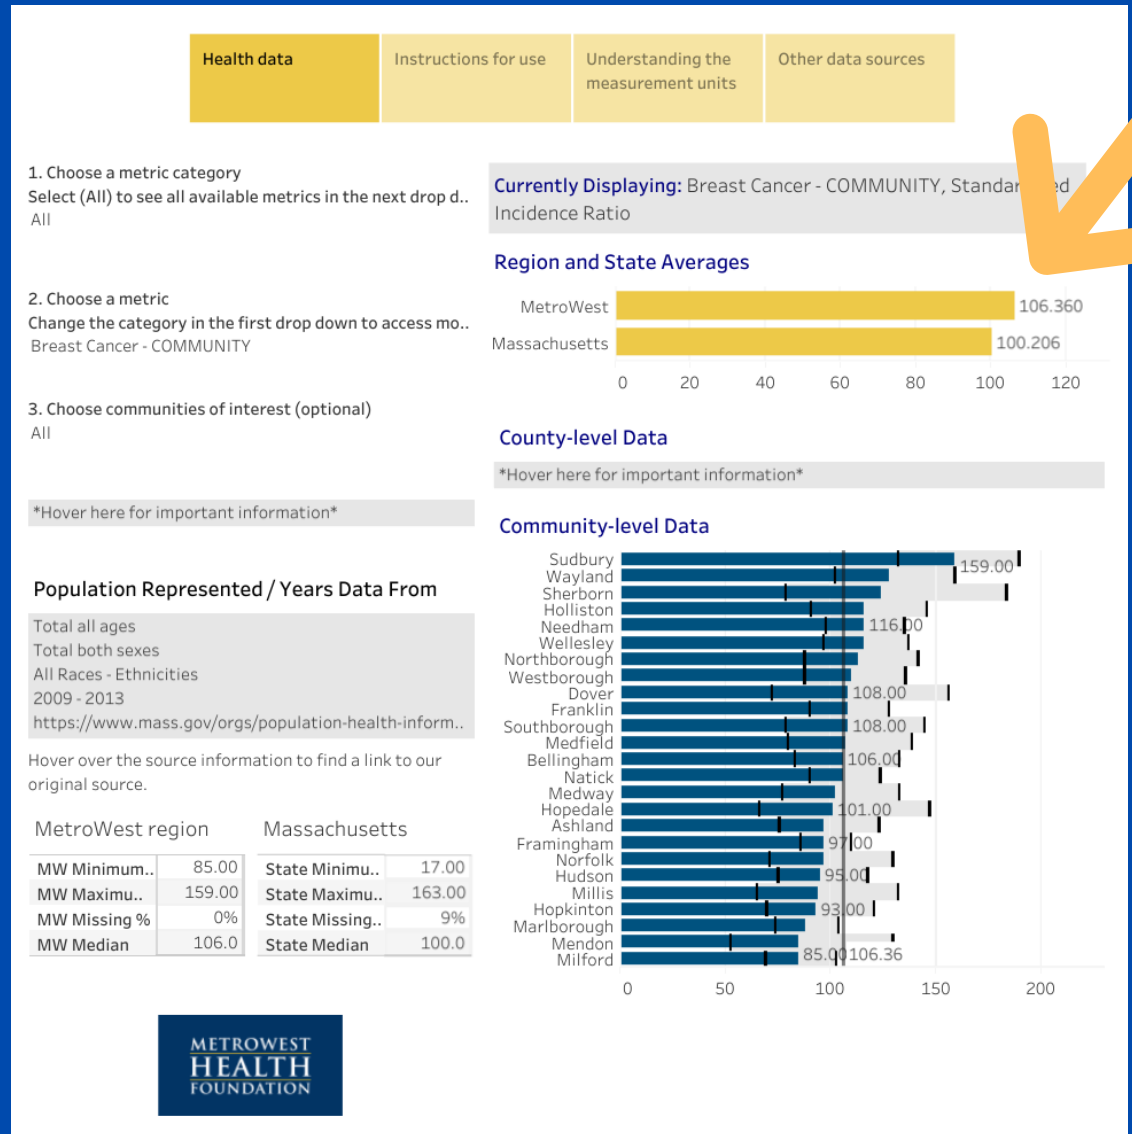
Health data | Instructions for use | Understanding the measurement units | Other data sources

1. Choose a metric category
Select (All) to see all available metrics in the next drop d..
All

2. Choose a metric
Change the category in the first drop down to access mo..
Breast Cancer - COMMUNITY

3. Choose communities of interest (optional)
All

*Hover here for important information*

Population Represented / Years Data From

Total all ages
Total both sexes
All Races - Ethnicities
2009 - 2013
https://www.mass.gov/orgs/population-health-inform..

Hover over the source information to find a link to our original source.

MetroWest region

| MW Minimum.. | 85.00 |
|---|---|
| MW Maximu.. | 159.00 |
| MW Missing % | 0% |
| MW Median | 106.0 |

Massachusetts

| State Minimu.. | 17.00 |
|---|---|
| State Maximu.. | 163.00 |
| State Missing.. | 9% |
| State Median | 100.0 |

METROWEST HEALTH FOUNDATION

Currently Displaying: Breast Cancer - COMMUNITY, Standar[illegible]ed Incidence Ratio

Region and State Averages

MetroWest 106.360
Massachusetts 100.206

0 20 40 60 80 100 120

County-level Data

*Hover here for important information*

Community-level Data

Sudbury 159.00
Wayland
Sherborn
Holliston
Needham 116.00
Wellesley
Northborough
Westborough
Dover 108.00
Franklin
Southborough 108.00
Medfield
Bellingham 106.00
Natick
Medway
Hopedale 101.00
Ashland
Framingham 97.00
Norfolk
Hudson 95.00
Millis
Hopkinton 93.00
Marlborough
Mendon
Milford 85.00 106.36

0 50 100 150 200